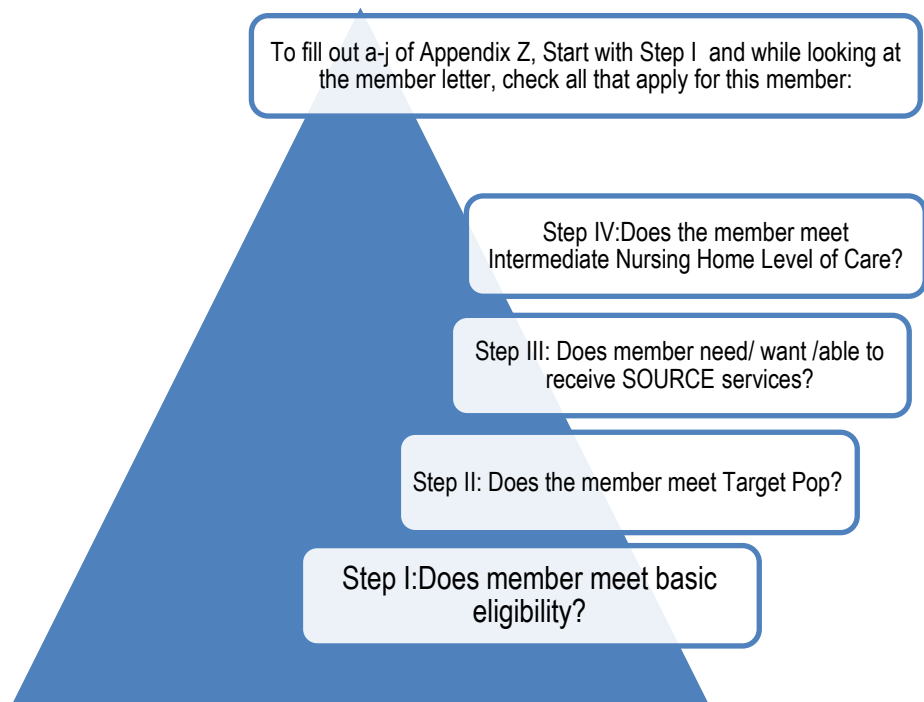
To fill out a-j of Appendix Z, Start with Step I and while looking at the member letter, check all that apply for this member:

Step IV:Does the member meet Intermediate Nursing Home Level of Care?

Step III: Does member need/ want /able to receive SOURCE services?

Step II: Does the member meet Target Pop?

Step I:Does member meet basic eligibility?